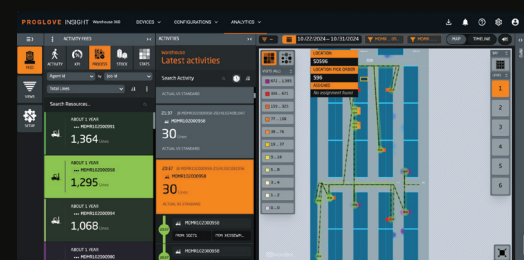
PROGLOVE INSIGHT Warehouse 360 DEVICES CONFIGURATIONS ANALYTICS

ACTIVITY FEEDS
ACTIVITY KPI PROCESS STOCK STAFF
April 14 Jun 18
Total Lines
Search Resources...

ABOUT 1 YEAR
MDM012300991
1,364 Lines

ABOUT 1 YEAR
MDM012300958
1,295 Lines

ABOUT 1 YEAR
MDM012300984
1,068 Lines

ABOUT 1 YEAR
MDM012300960

ACTIVITIES
Warehouse
Latest activities
Search Activity

ACTUAL VS STANDARD

MDM012300958
30
ACTUAL VS STANDARD

MDM012300958
30
ACTUAL VS STANDARD

MDM012300958
FROM: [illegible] TO: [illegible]

MDM012300958

18/02/2024 — 10/31/2024
HOME HOME MAP TIMELINE

LOCATION
52556
LOCATION PICK ORDER
596
ASSIGNED
No assignment found

1
2
3
4
5
6